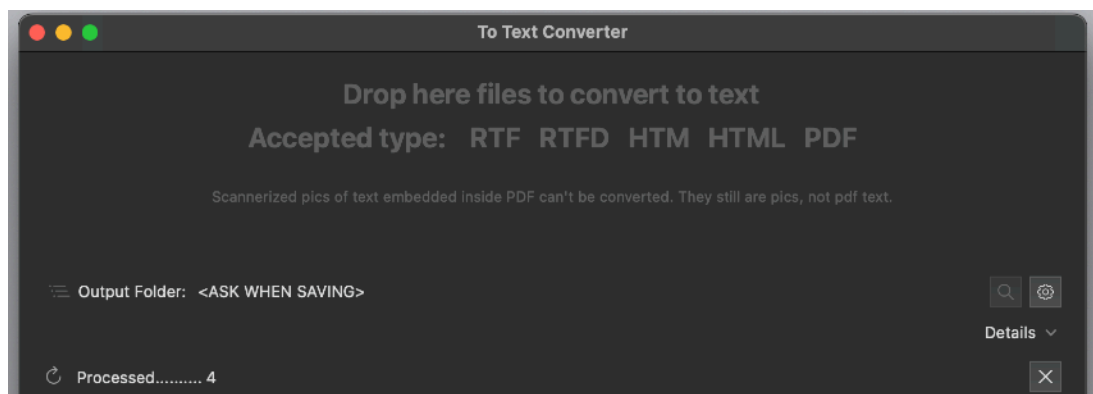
To Text Converter

Drop here files to convert to text

Accepted type: RTF RTFD HTM HTML PDF

Scannerized pics of text embedded inside PDF can't be converted. They still are pics, not pdf text.

Output Folder: <ASK WHEN SAVING>

Details

Processed.......... 4